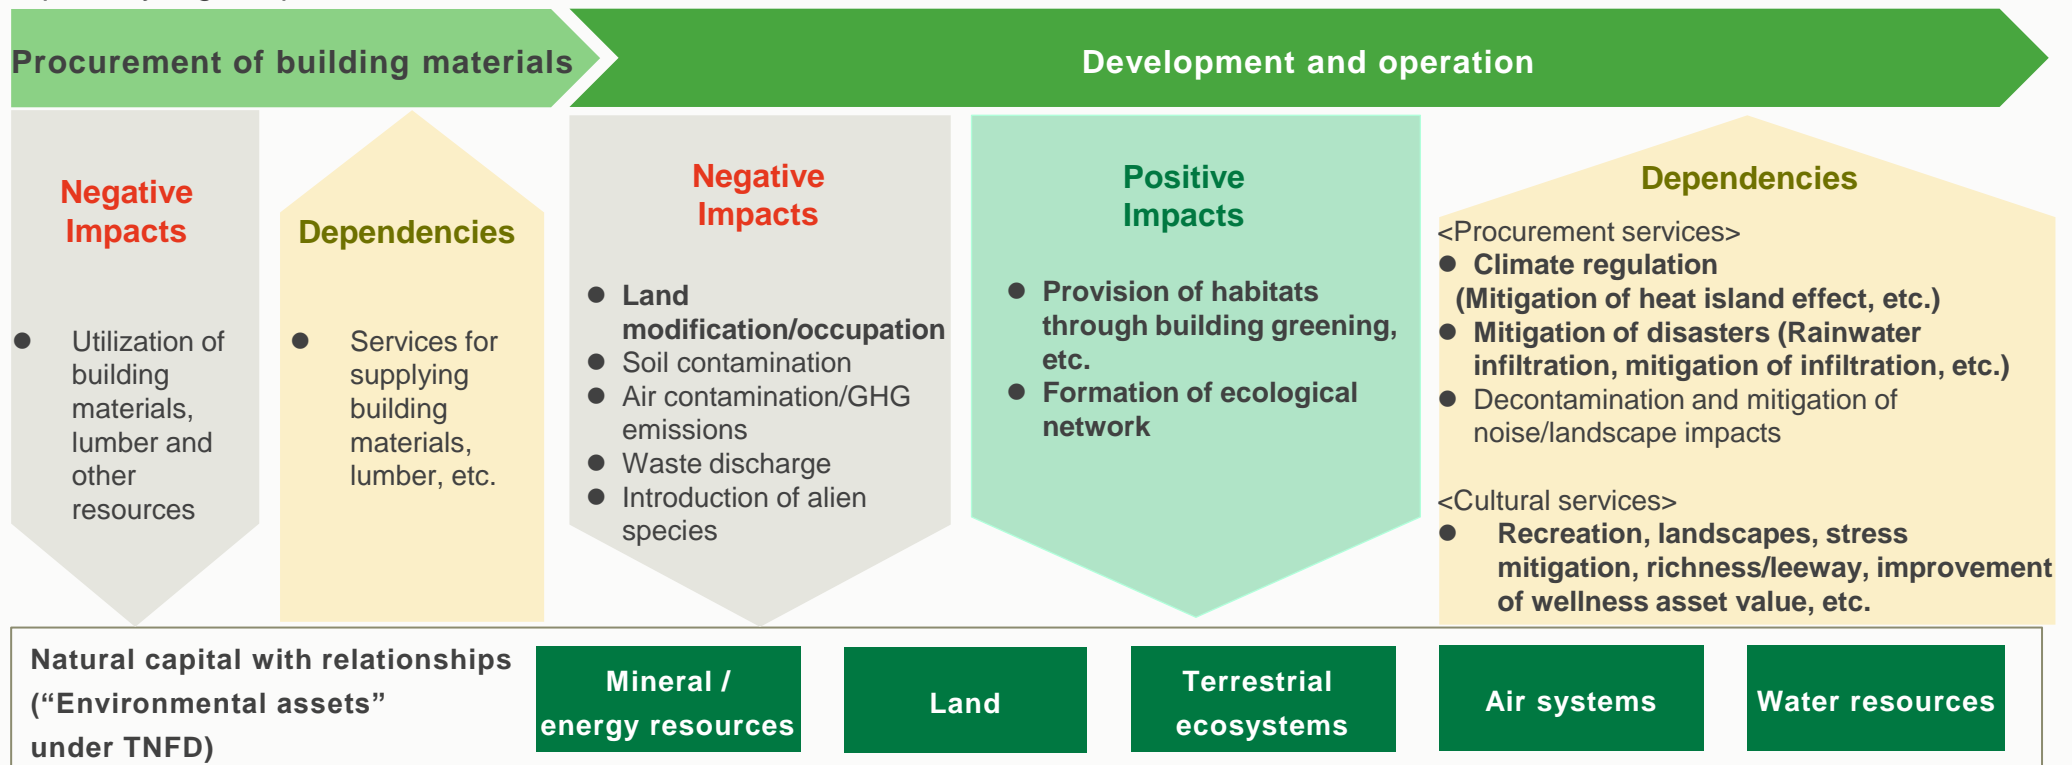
Procurement of building materials

Development and operation

Negative Impacts

● Utilization of building materials, lumber and other resources

Dependencies

● Services for supplying building materials, lumber, etc.

Negative Impacts

● Land modification/occupation
● Soil contamination
● Air contamination/GHG emissions
● Waste discharge
● Introduction of alien species

Positive Impacts

● Provision of habitats through building greening, etc.
● Formation of ecological network

Dependencies

<Procurement services>
● Climate regulation (Mitigation of heat island effect, etc.)
● Mitigation of disasters (Rainwater infiltration, mitigation of infiltration, etc.)
● Decontamination and mitigation of noise/landscape impacts

<Cultural services>
● Recreation, landscapes, stress mitigation, richness/leeway, improvement of wellness asset value, etc.

Natural capital with relationships (“Environmental assets” under TNFD)

Mineral / energy resources

Land

Terrestrial ecosystems

Air systems

Water resources